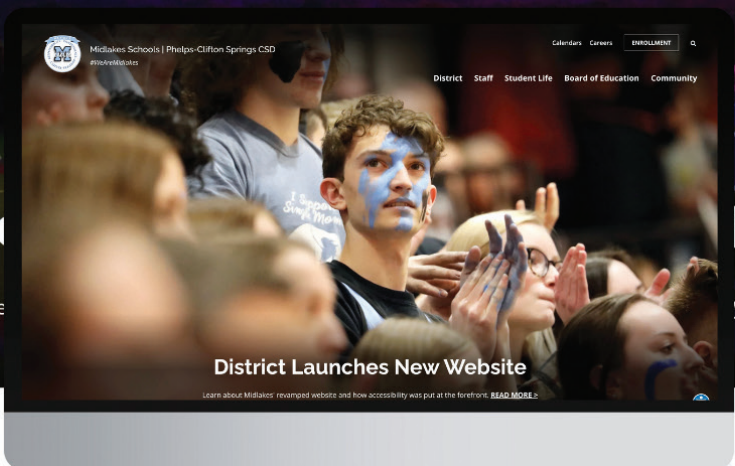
Midlakes Schools | Phelps-Clifton Springs CSD
#WeAreMidlakes

Calendars Careers ENROLLMENT

District Staff Student Life Board of Education Community

District Launches New Website

Learn about Midlakes' revamped website and how accessibility was put at the forefront. READ MORE >